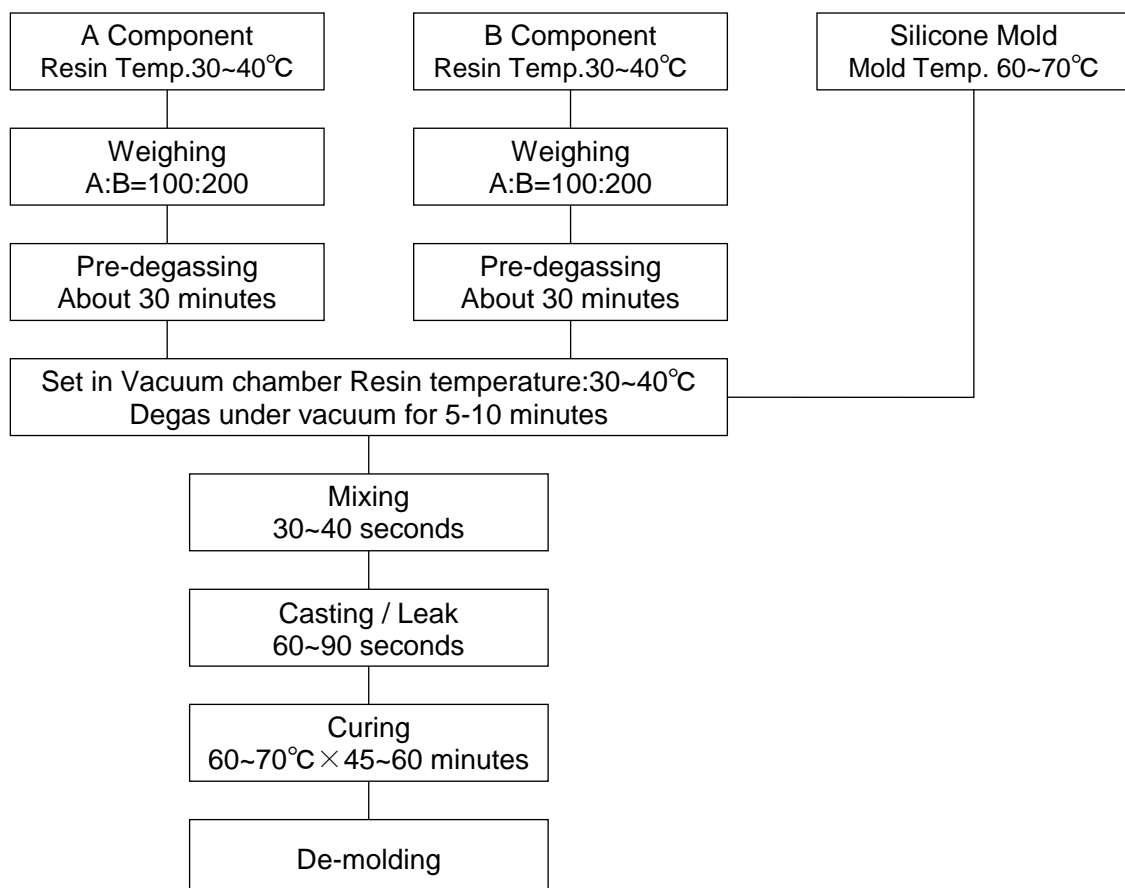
A Component
Resin Temp.30~40℃

B Component
Resin Temp.30~40℃

Silicone Mold
Mold Temp. 60~70℃

Weighing
A:B=100:200

Weighing
A:B=100:200

Pre-degassing
About 30 minutes

Pre-degassing
About 30 minutes

Set in Vacuum chamber Resin temperature:30~40℃
Degas under vacuum for 5-10 minutes

Mixing
30~40 seconds

Casting / Leak
60~90 seconds

Curing
60~70℃×45~60 minutes

De-molding